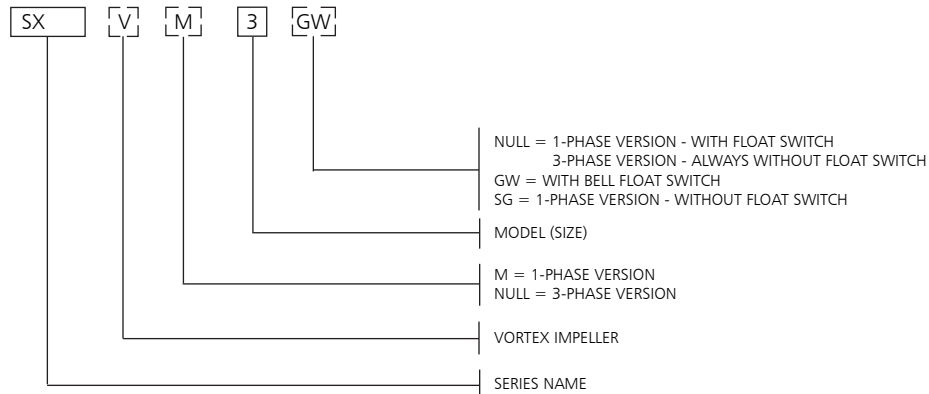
SX V M 3 GW

NULL = 1-PHASE VERSION - WITH FLOAT SWITCH
3-PHASE VERSION - ALWAYS WITHOUT FLOAT SWITCH
GW = WITH BELL FLOAT SWITCH
SG = 1-PHASE VERSION - WITHOUT FLOAT SWITCH

MODEL (SIZE)

M = 1-PHASE VERSION
NULL = 3-PHASE VERSION

VORTEX IMPELLER

SERIES NAME